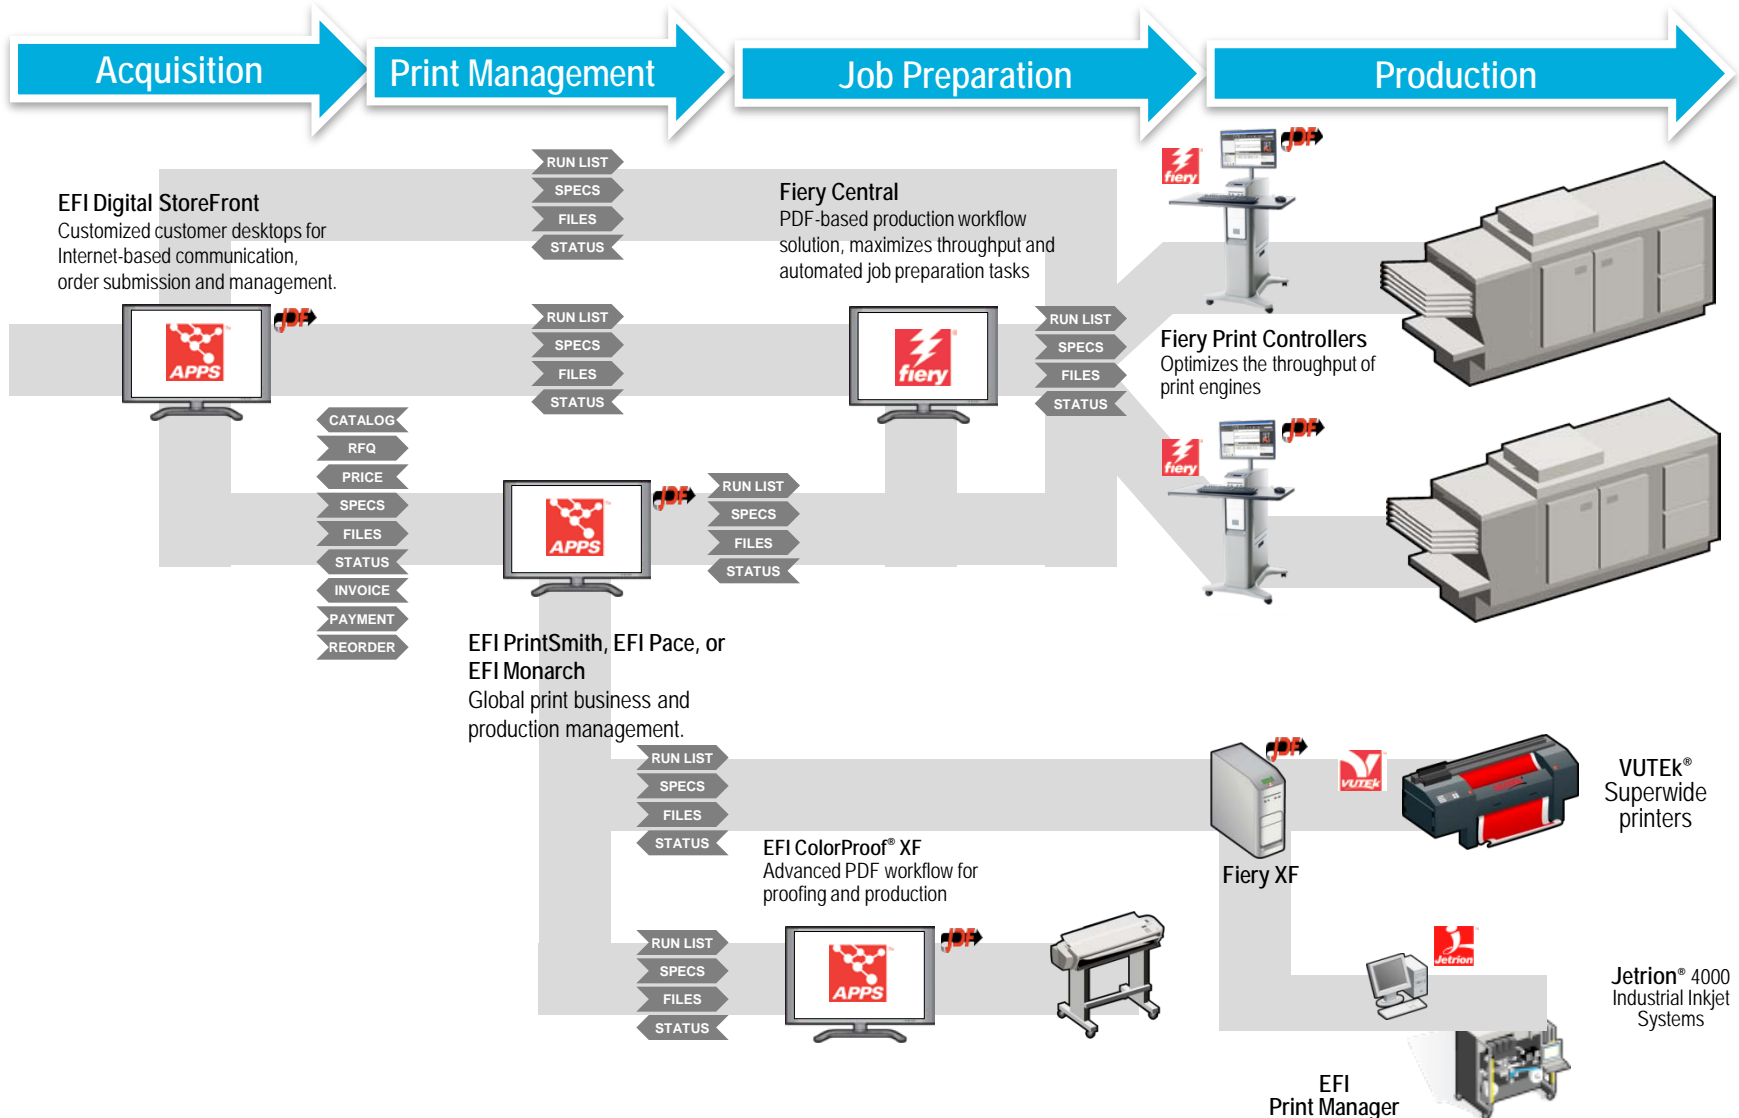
Acquisition

Print Management

Job Preparation

Production

RUN LIST
SPECS
FILES
STATUS

EFI Digital StoreFront
Customized customer desktops for Internet-based communication, order submission and management.

Fiery Central
PDF-based production workflow solution, maximizes throughput and automated job preparation tasks

JDF

APPS

RUN LIST
SPECS
FILES
STATUS

fiery

RUN LIST
SPECS
FILES
STATUS

Fiery Print Controllers
Optimizes the throughput of print engines

CATALOG
RFQ
PRICE
SPECS
FILES
STATUS
INVOICE
PAYMENT
REORDER

APPS

JDF

RUN LIST
SPECS
FILES
STATUS

EFI PrintSmith, EFI Pace, or EFI Monarch
Global print business and production management.

RUN LIST
SPECS
FILES
STATUS

EFI ColorProof® XF
Advanced PDF workflow for proofing and production

Fiery XF

VUTEk® Superwide printers

RUN LIST
SPECS
FILES
STATUS

APPS

JDF

Jetrion® 4000 Industrial Inkjet Systems

EFI Print Manager